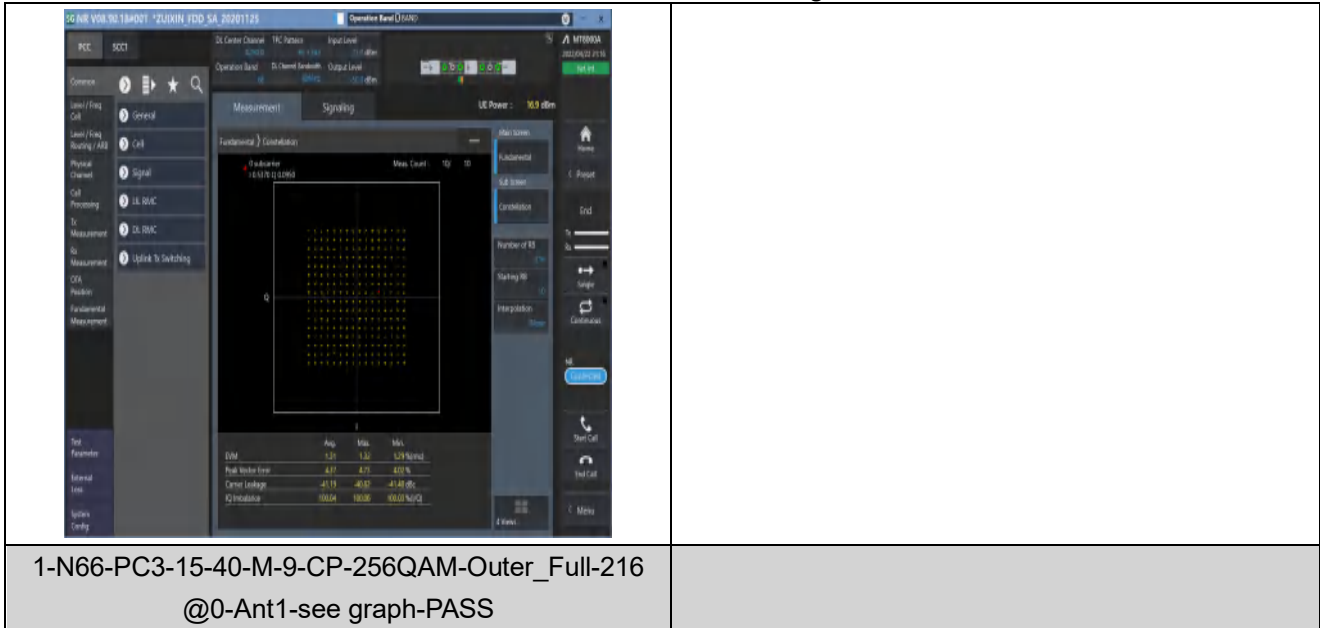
5G NR V08.90.18A001 *ZUIXIN_FDD_SA_20201125

Operation Band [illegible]

MT8000A

PCC SCC1

DL Center Channel TRC Pattern Input Level

Operation Band DL Channel Bandwidth Output Level

Common

Level / Freq Cell

Level / Freq Routing / ARB

Physical Channel

Call Processing

Tx Measurement

Rx Measurement

OTA Position

Fundamental Measurement

General

Cell

Signal

UL RMC

DL RMC

Uplink Tx Switching

Measurement Signaling

UE Power : 16.9 dBm

Fundamental 〉 Constellation

Meas. Count 10/ 10

Q

I

Main Screen

Fundamental

Sub Screen

Constellation

Number of RB

Starting RB

Interpolation

Home

Preset

End

Single

Continuous

Start Call

End Call

Menu

| | Avg. | Max. | Min. |
|---|---|---|---|
| EVM | 1.31 | 1.32 | 1.29 %(rms) |
| Peak Vector Error | 4.37 | 4.73 | 4.02 % |
| Carrier Leakage | -41.19 | -40.82 | -41.48 dBc |
| IQ Imbalance | 100.04 | 100.00 | 100.03 %(I/Q) |

Test Parameter

External Loss

System Config

4 Views

1-N66-PC3-15-40-M-9-CP-256QAM-Outer_Full-216 @0-Ant1-see graph-PASS